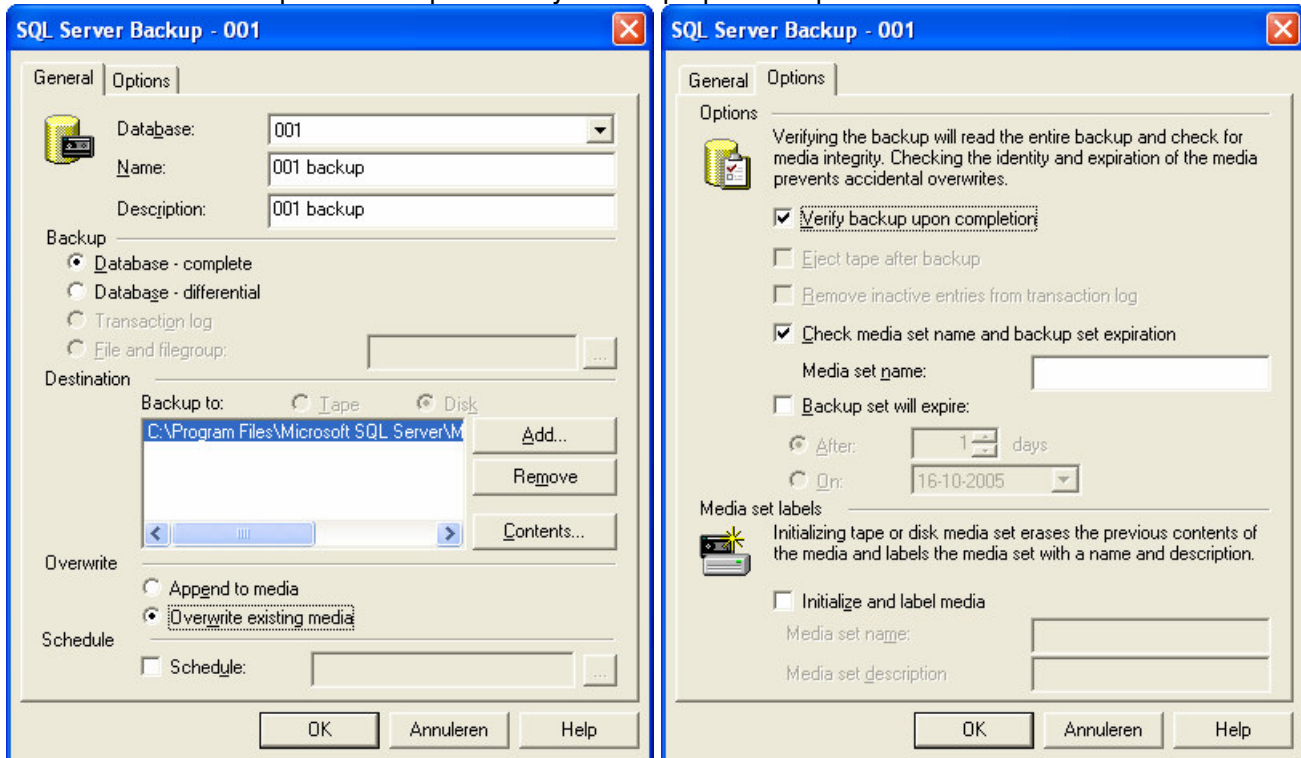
SQL Server Backup - 001

General | Options

Database: 001
Name: 001 backup
Description: 001 backup

Backup
Database - complete
Database - differential
Transaction log
File and filegroup:

Destination
Backup to: Tape Disk
C:\Program Files\Microsoft SQL Server\M
Add...
Remove
Contents...

Overwrite
Append to media
Overwrite existing media

Schedule
Schedule:

OK | Annuleren | Help

SQL Server Backup - 001

General | Options

Options
Verifying the backup will read the entire backup and check for media integrity. Checking the identity and expiration of the media prevents accidental overwrites.

Verify backup upon completion
Eject tape after backup
Remove inactive entries from transaction log
Check media set name and backup set expiration
Media set name:
Backup set will expire:
After: 1 days
On: 16-10-2005

Media set labels
Initializing tape or disk media set erases the previous contents of the media and labels the media set with a name and description.

Initialize and label media
Media set name:
Media set description

OK | Annuleren | Help